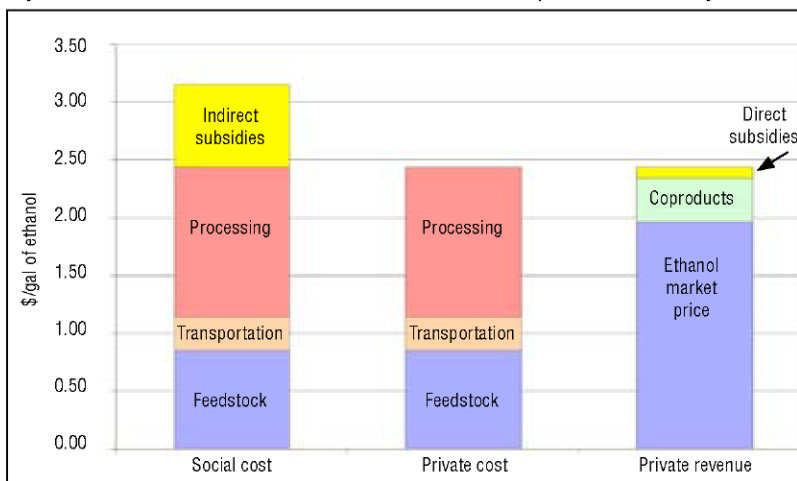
3.50
3.00
2.50
2.00
1.50
1.00
0.50
0.00

$/gal of ethanol

Indirect subsidies
Processing
Transportation
Feedstock

Processing
Transportation
Feedstock

Direct subsidies
Coproducts
Ethanol market price

Social cost
Private cost
Private revenue